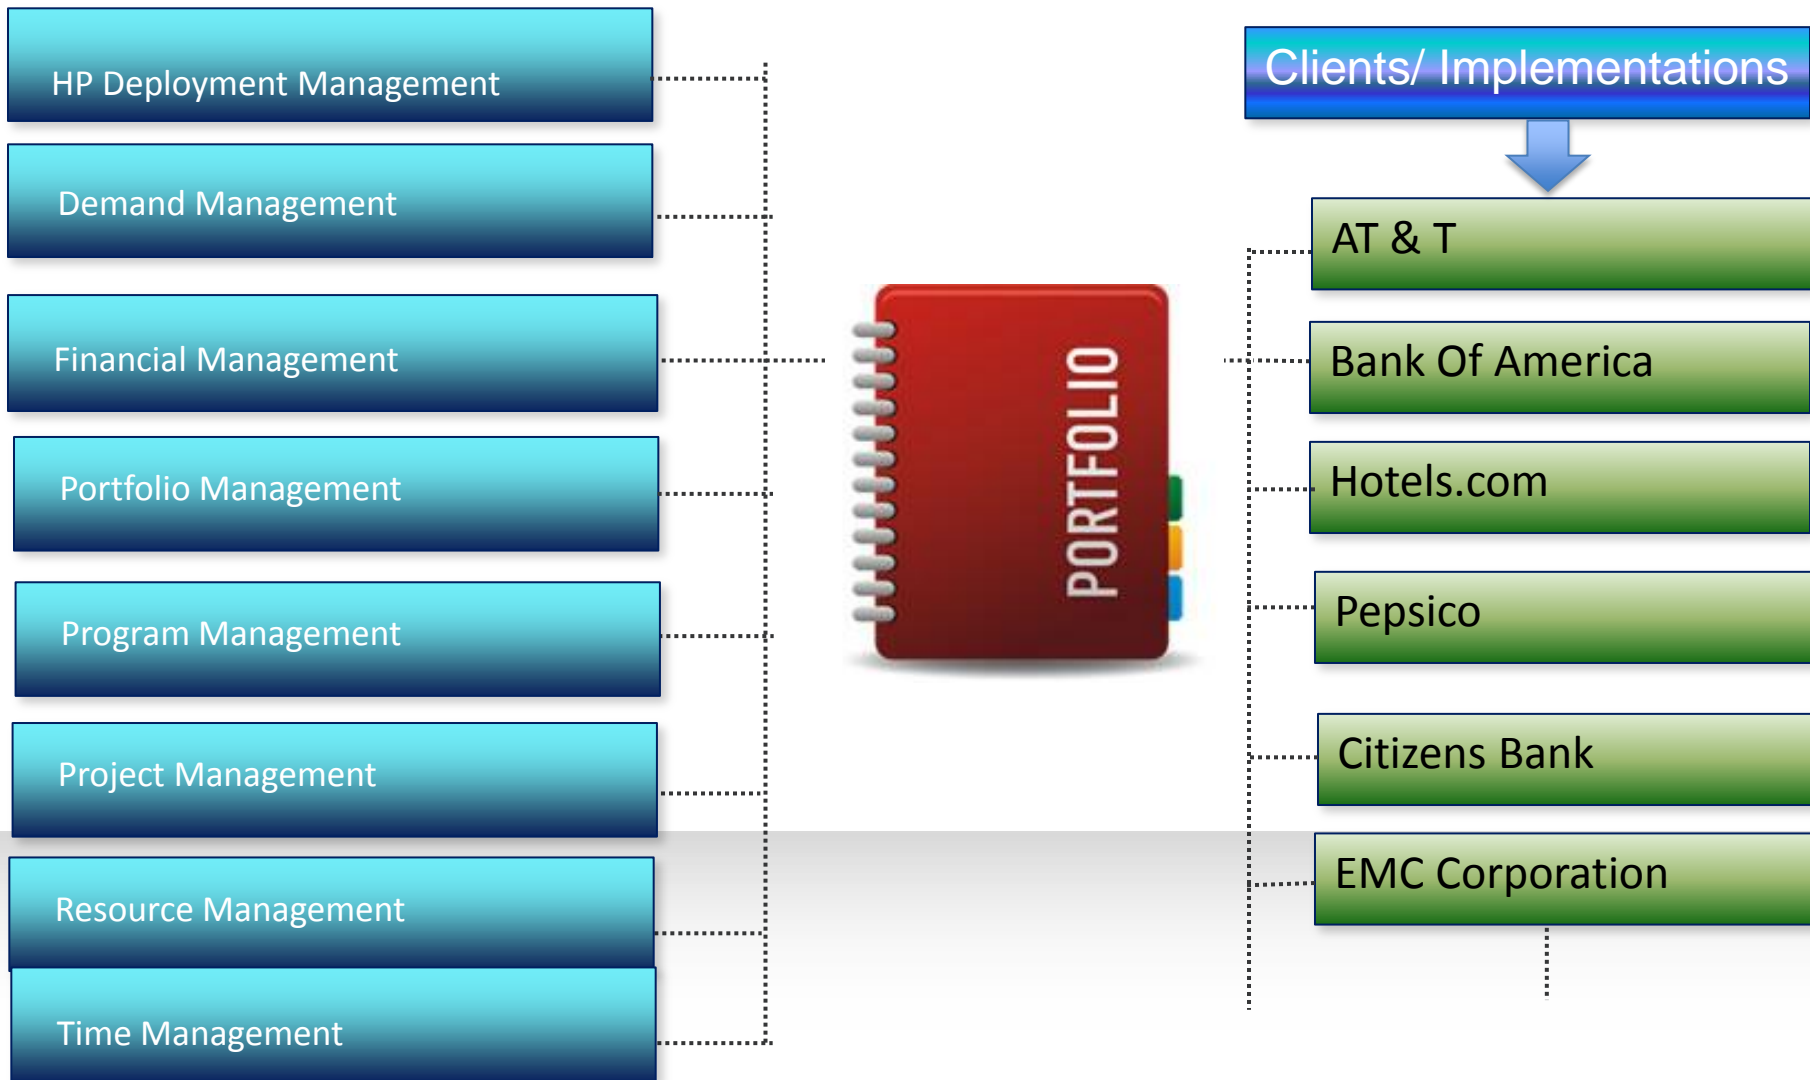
HP Deployment Management

Demand Management

Financial Management

Portfolio Management

Program Management

Project Management

Resource Management

Time Management

PORTFOLIO

Clients/ Implementations

AT & T

Bank Of America

Hotels.com

Pepsico

Citizens Bank

EMC Corporation